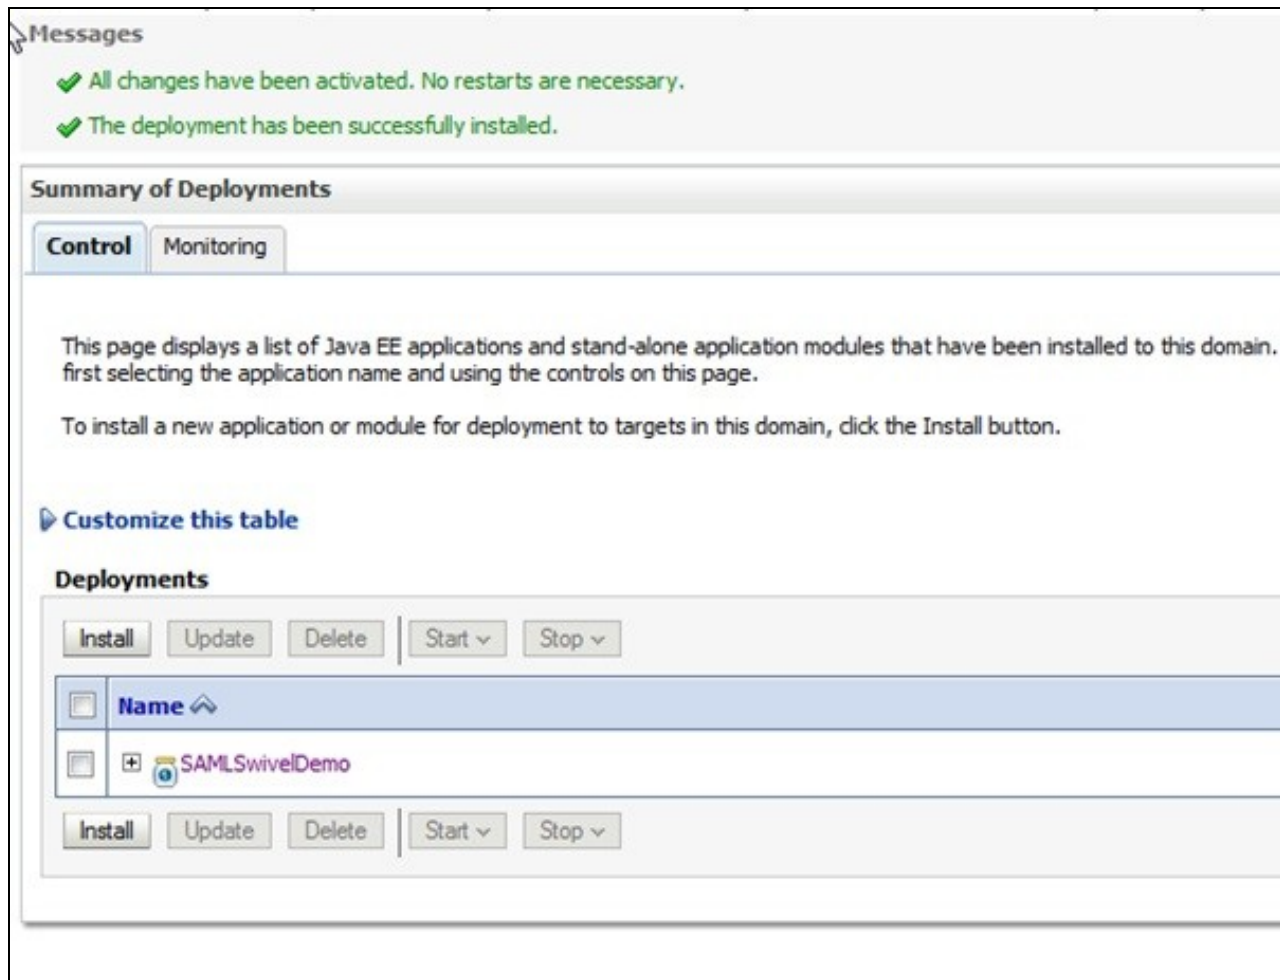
Messages

All changes have been activated. No restarts are necessary.

The deployment has been successfully installed.

Summary of Deployments

Control | Monitoring

This page displays a list of Java EE applications and stand-alone application modules that have been installed to this domain. first selecting the application name and using the controls on this page.

To install a new application or module for deployment to targets in this domain, click the Install button.

Customize this table

Deployments

Install | Update | Delete | Start | Stop

| | Name |
|---|---|
| | SAMLSwivelDemo |

Install | Update | Delete | Start | Stop